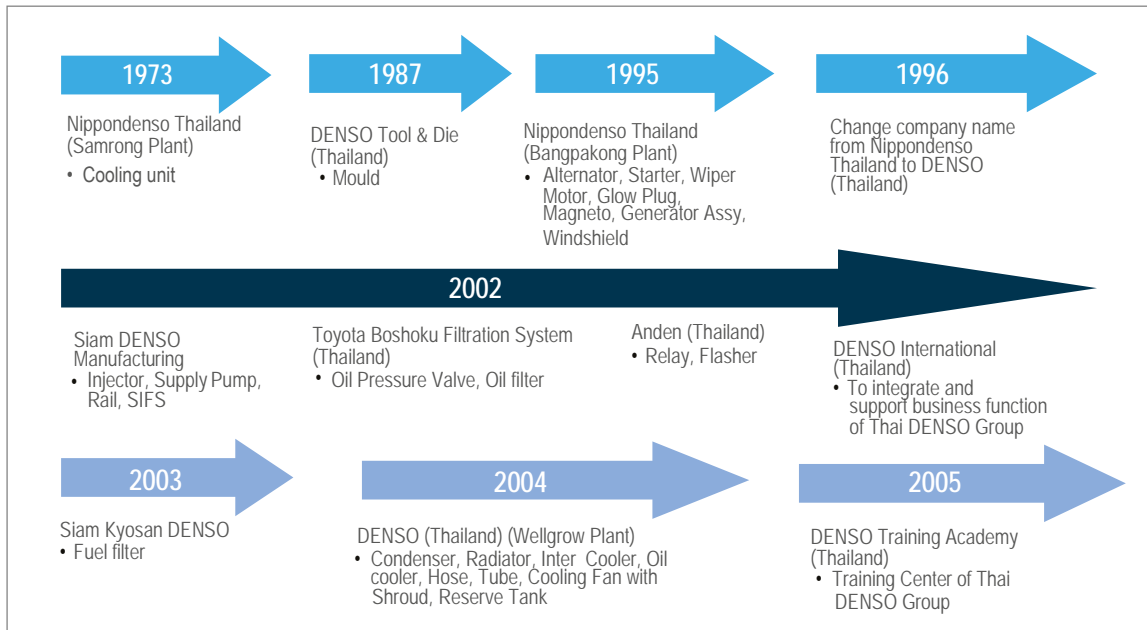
1973

Nippondenso Thailand (Samrong Plant)
• Cooling unit

1987

DENSO Tool & Die (Thailand)
• Mould

1995

Nippondenso Thailand (Bangpakong Plant)
• Alternator, Starter, Wiper Motor, Glow Plug, Magneto, Generator Assy, Windshield

1996

Change company name from Nippondenso Thailand to DENSO (Thailand)

2002

Siam DENSO Manufacturing
• Injector, Supply Pump, Rail, SIFS

Toyota Boshoku Filtration System (Thailand)
• Oil Pressure Valve, Oil filter

Anden (Thailand)
• Relay, Flasher

DENSO International (Thailand)
• To integrate and support business function of Thai DENSO Group

2003

Siam Kyosan DENSO
• Fuel filter

2004

DENSO (Thailand) (Wellgrow Plant)
• Condenser, Radiator, Inter Cooler, Oil cooler, Hose, Tube, Cooling Fan with Shroud, Reserve Tank

2005

DENSO Training Academy (Thailand)
• Training Center of Thai DENSO Group